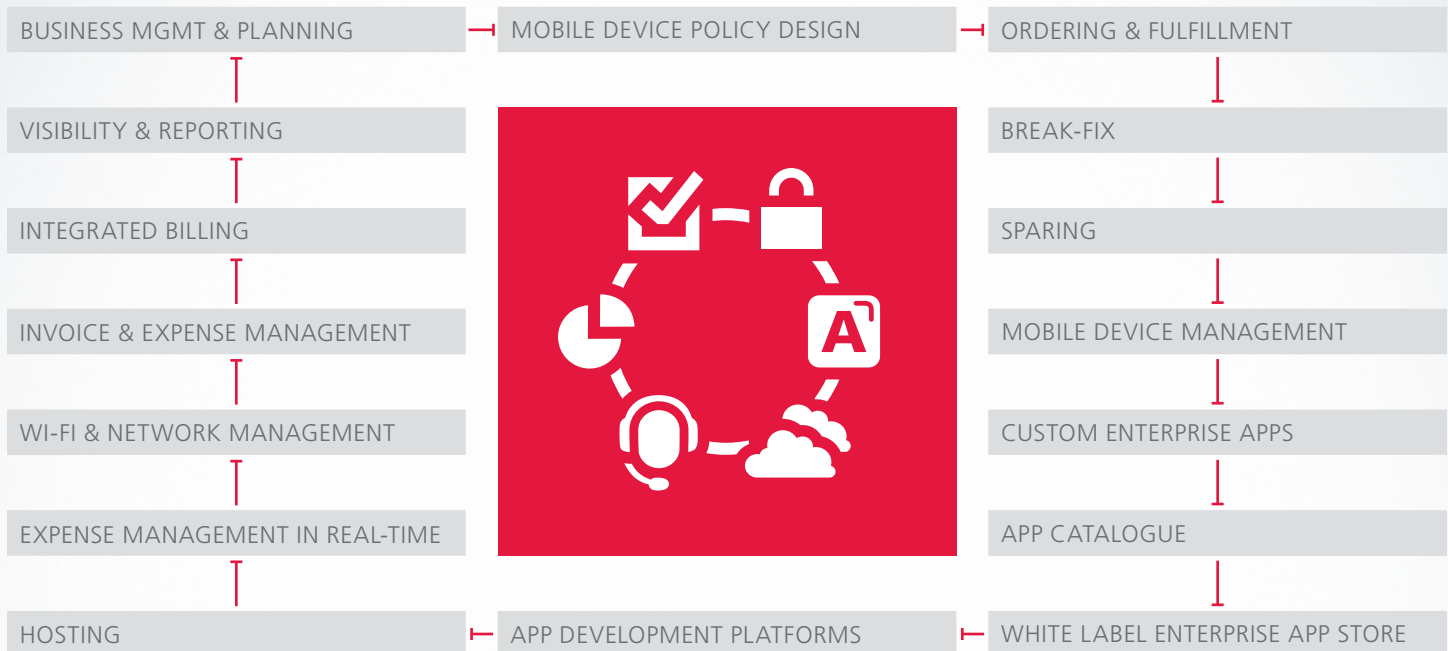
BUSINESS MGMT & PLANNING

MOBILE DEVICE POLICY DESIGN

ORDERING & FULFILLMENT

VISIBILITY & REPORTING

BREAK-FIX

INTEGRATED BILLING

SPARING

INVOICE & EXPENSE MANAGEMENT

MOBILE DEVICE MANAGEMENT

WI-FI & NETWORK MANAGEMENT

CUSTOM ENTERPRISE APPS

EXPENSE MANAGEMENT IN REAL-TIME

APP CATALOGUE

HOSTING

APP DEVELOPMENT PLATFORMS

WHITE LABEL ENTERPRISE APP STORE

A